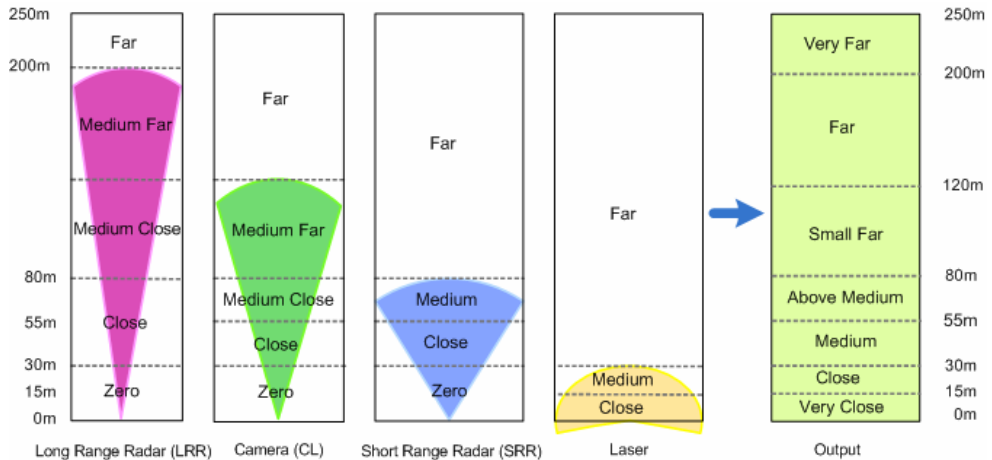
250m
200m
80m
55m
30m
15m
0m

Far
Medium Far
Medium Close
Close
Zero
Long Range Radar (LRR)

Far
Medium Far
Medium Close
Close
Zero
Camera (CL)

Far
Medium
Close
Zero
Short Range Radar (SRR)

Far
Medium
Close
Laser

Very Far
Far
Small Far
Above Medium
Medium
Close
Very Close
Output

250m
200m
120m
80m
55m
30m
15m
0m